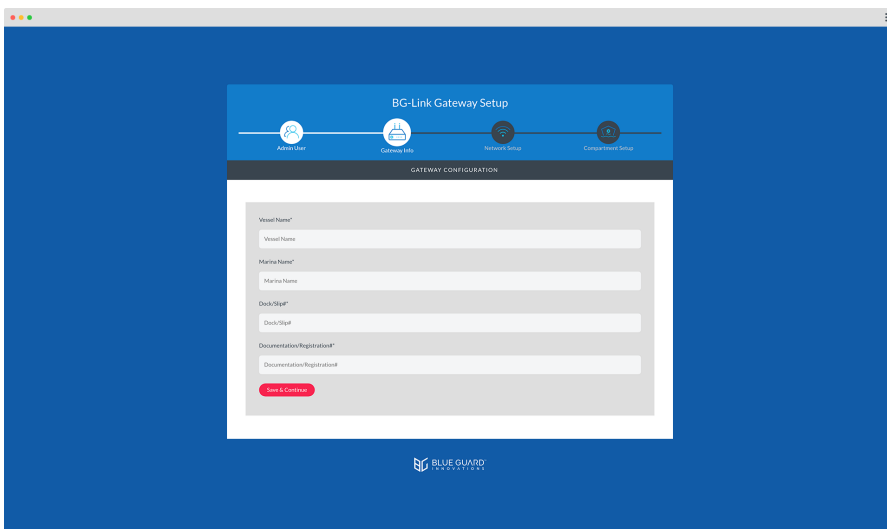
BG-Link Gateway Setup

Admin User

Gateway Info

Network Setup

Compartment Setup

GATEWAY CONFIGURATION

Vessel Name*

Vessel Name

Marina Name*

Marina Name

Dock/Slip#*

Dock/Slip#

Documentation/Registration#*

Documentation/Registration#

Save & Continue

BLUE GUARD
INNOVATIONS